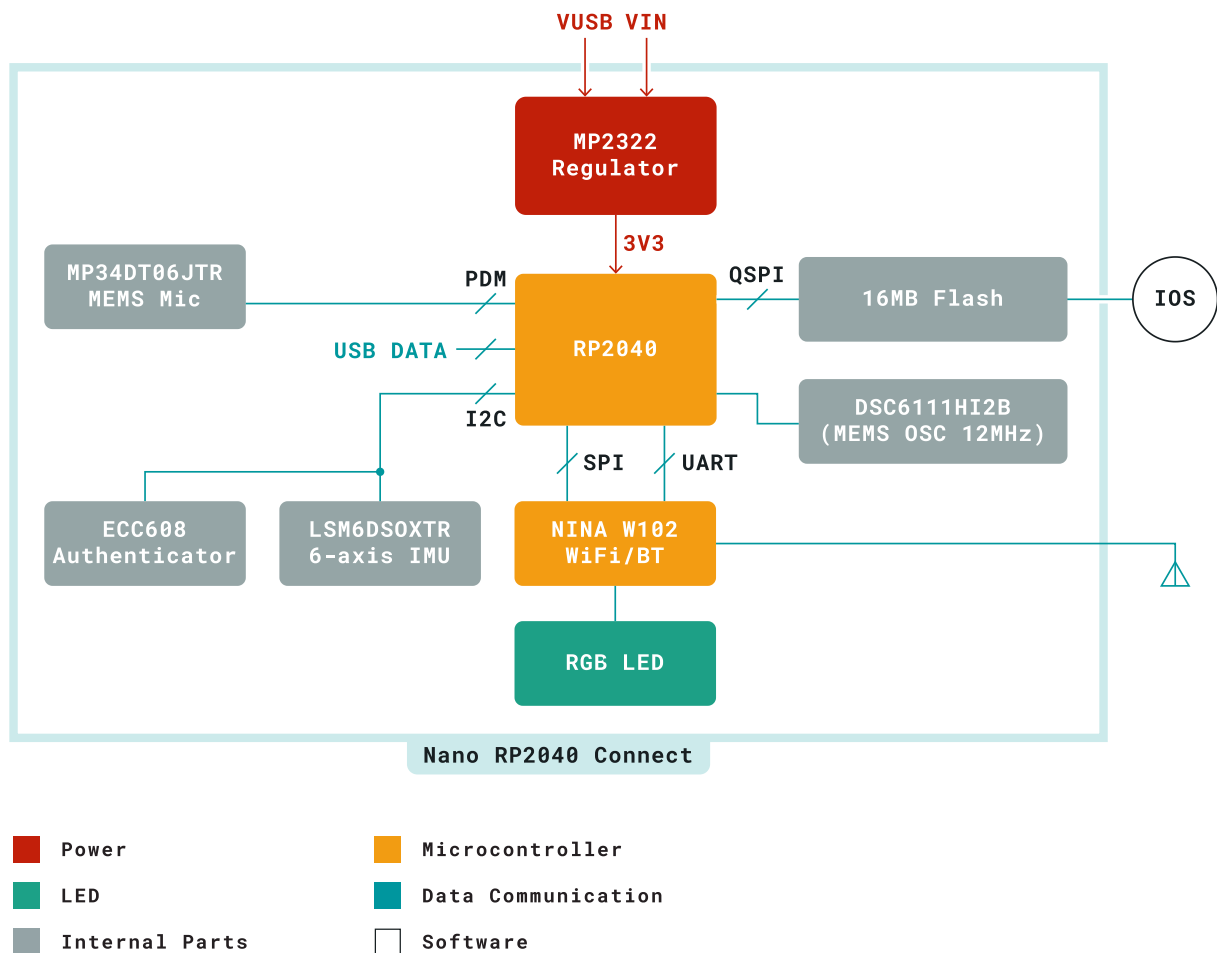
VUSB VIN

MP2322
Regulator

3V3

MP34DT06JTR
MEMS Mic

PDM

QSPI

16MB Flash

IOS

USB DATA

RP2040

I2C

DSC6111HI2B
(MEMS OSC 12MHz)

SPI

UART

ECC608
Authenticator

LSM6DSOXTR
6-axis IMU

NINA W102
WiFi/BT

RGB LED

Nano RP2040 Connect

Power

Microcontroller

LED

Data Communication

Internal Parts

Software